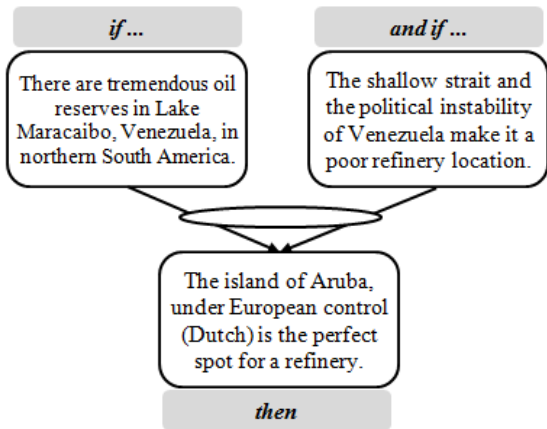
*if ...*

*and if ...*

There are tremendous oil reserves in Lake Maracaibo, Venezuela, in northern South America.

The shallow strait and the political instability of Venezuela make it a poor refinery location.

The island of Aruba, under European control (Dutch) is the perfect spot for a refinery.

*then*